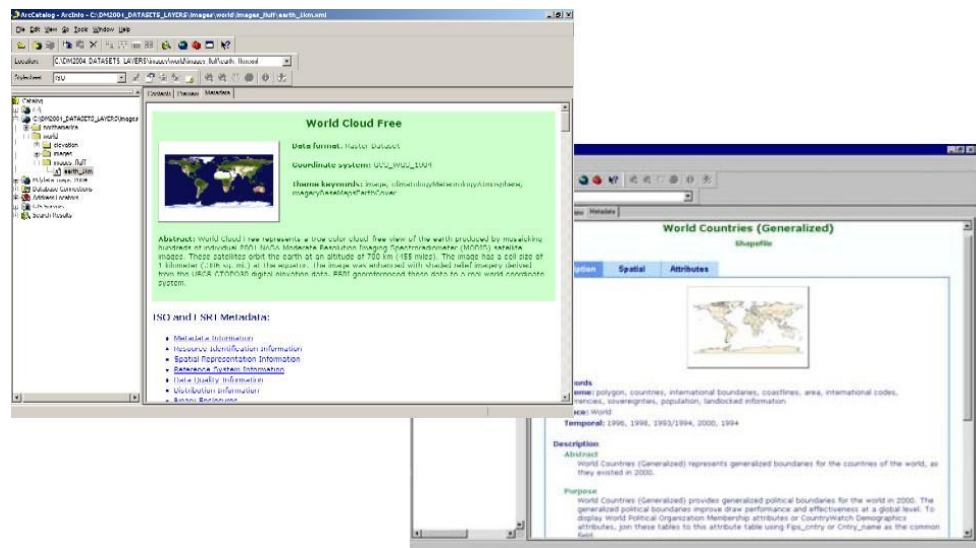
ArcCatalog - ArcInfo - C:\DM2004_DATASETS_LAYERS\images\world\images_fluff\earth_1km.xml

File Edit View Go Tools Window Help

Location: C:\DM2004_DATASETS_LAYERS\images\world\images_fluff\earth_1km.tif

Stylesheet: ISO

Contents Preview Metadata

Catalog
C:\DM2004_DATASETS_LAYERS\images
northamerica
world
elevation
images
images_fluff
earth_1km
Address Locators
Database Connections
GIS Servers
Search Results

World Cloud Free

Data format: Raster Dataset

Coordinate system: GCS_WGS_1984

Theme keywords: image, climatologyMeteorologyAtmosphere, imageryBaseMapsEarthCover

Abstract: World Cloud Free represents a true color cloud free view of the earth produced by mosaicking hundreds of individual 2001 NASA Moderate Resolution Imaging Spectroradiometer (MODIS) satellite images. These satellites orbit the earth at an altitude of 700 km (435 miles). The image has a cell size of 1 kilometer (.386 sq. mi.) at the equator. The image was enhanced with shaded relief imagery derived from the USGS GTOPO30 digital elevation data. ESRI georeferenced these data to a real world coordinate system.

ISO and ESRI Metadata:

Metadata Information
Resource Identification Information
Spatial Representation Information
Reference System Information
Data Quality Information
Distribution Information
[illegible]

World Countries (Generalized)
Shapefile

Description Spatial Attributes

Keywords
Theme: polygon, countries, international boundaries, coastlines, area, international codes, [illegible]ferences, sovereignties, population, landlocked information
Place: World
Temporal: 1996, 1998, 1993/1994, 2000, 1994

Description
Abstract
World Countries (Generalized) represents generalized boundaries for the countries of the world, as they existed in 2000.

Purpose
World Countries (Generalized) provides generalized political boundaries for the world in 2000. The generalized political boundaries improve draw performance and effectiveness at a global level. To display World Political Organization Membership attributes or CountryWatch Demographics attributes, join these tables to this attribute table using Fips_cntry or Cntry_name as the common field.